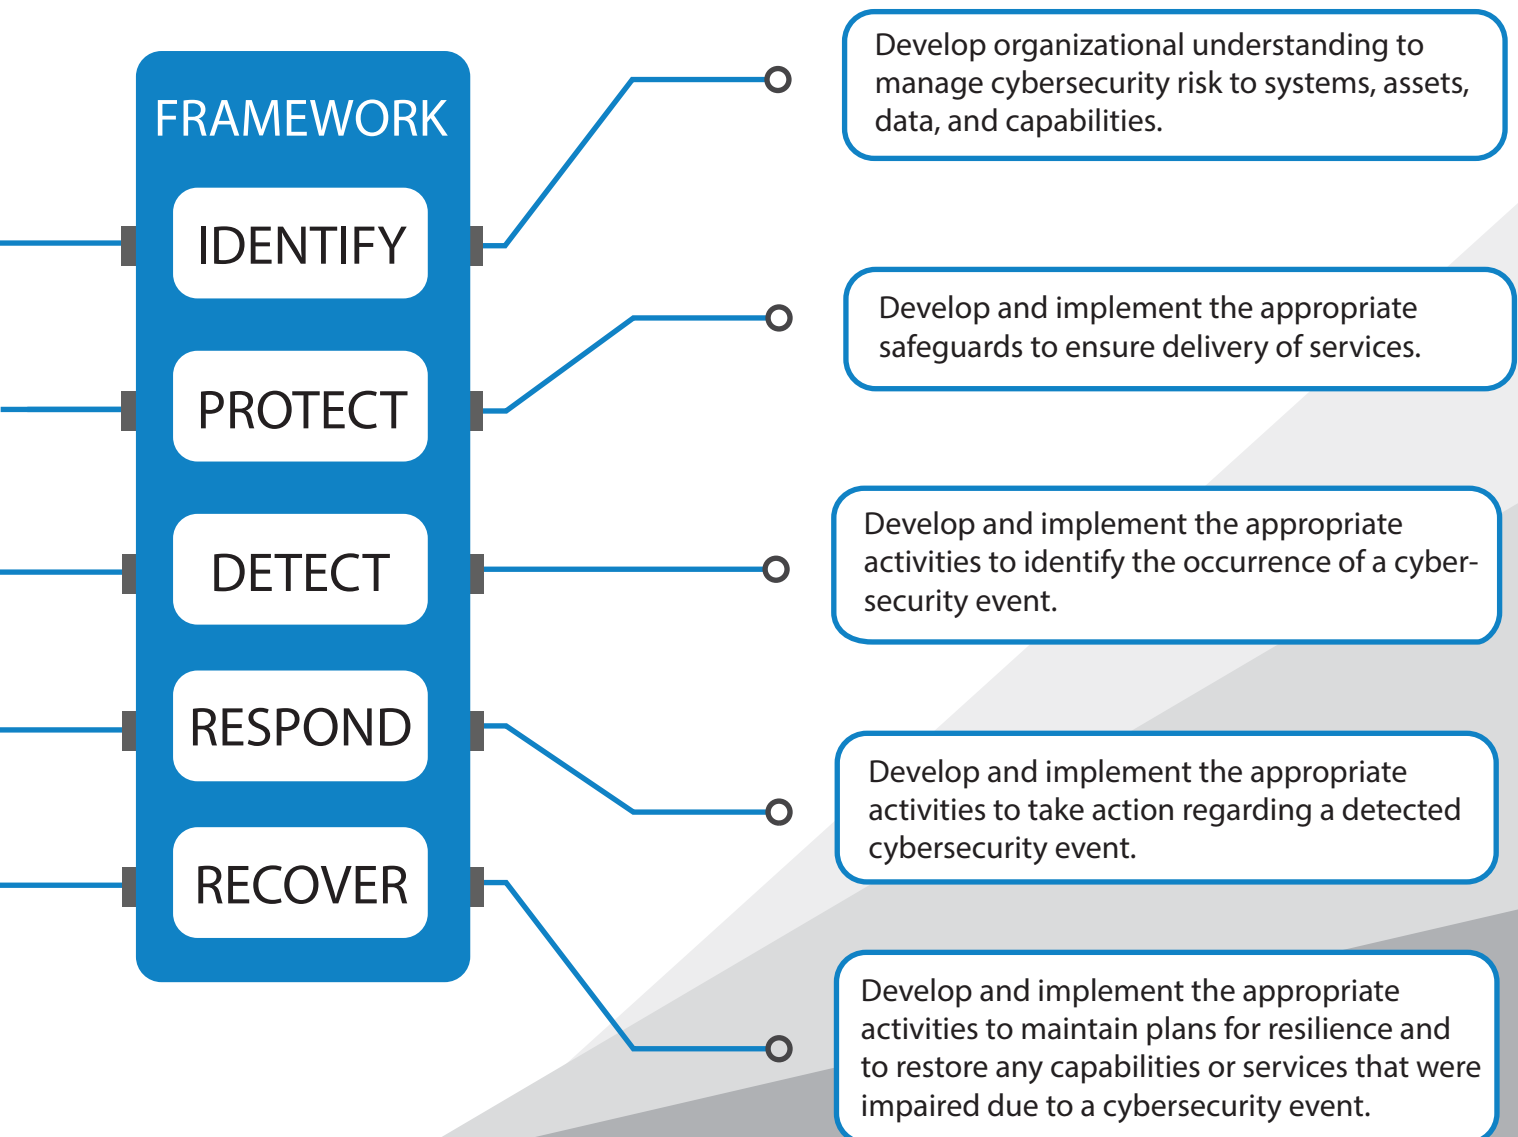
FRAMEWORK

IDENTIFY

PROTECT

DETECT

RESPOND

RECOVER

Develop organizational understanding to manage cybersecurity risk to systems, assets, data, and capabilities.

Develop and implement the appropriate safeguards to ensure delivery of services.

Develop and implement the appropriate activities to identify the occurrence of a cyber-security event.

Develop and implement the appropriate activities to take action regarding a detected cybersecurity event.

Develop and implement the appropriate activities to maintain plans for resilience and to restore any capabilities or services that were impaired due to a cybersecurity event.